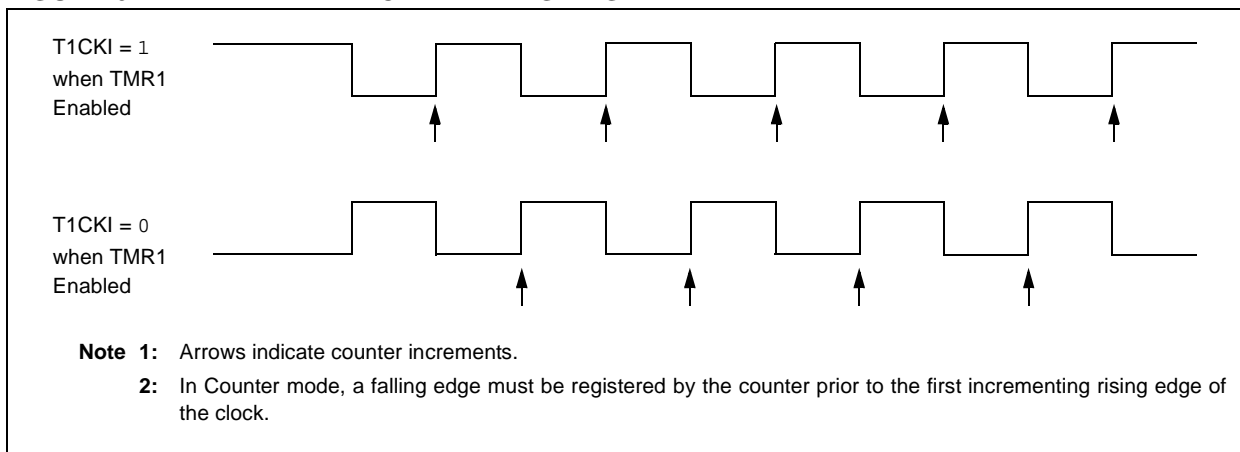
T1CKI = 1
when TMR1
Enabled

T1CKI = 0
when TMR1
Enabled

Note 1: Arrows indicate counter increments.
2: In Counter mode, a falling edge must be registered by the counter prior to the first incrementing rising edge of the clock.